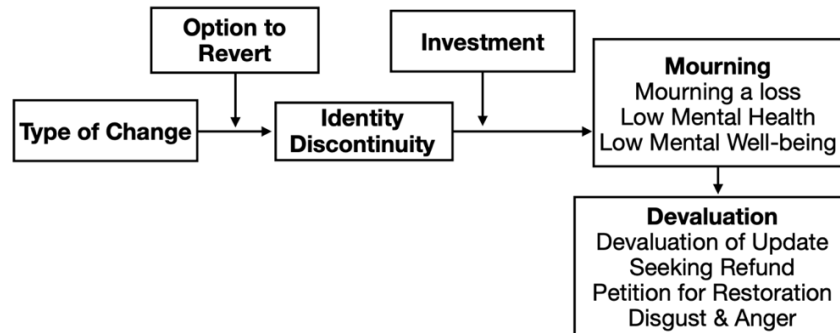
Option to Revert

Investment

Type of Change

Identity Discontinuity

Mourning
Mourning a loss
Low Mental Health
Low Mental Well-being

Devaluation
Devaluation of Update
Seeking Refund
Petition for Restoration
Disgust & Anger